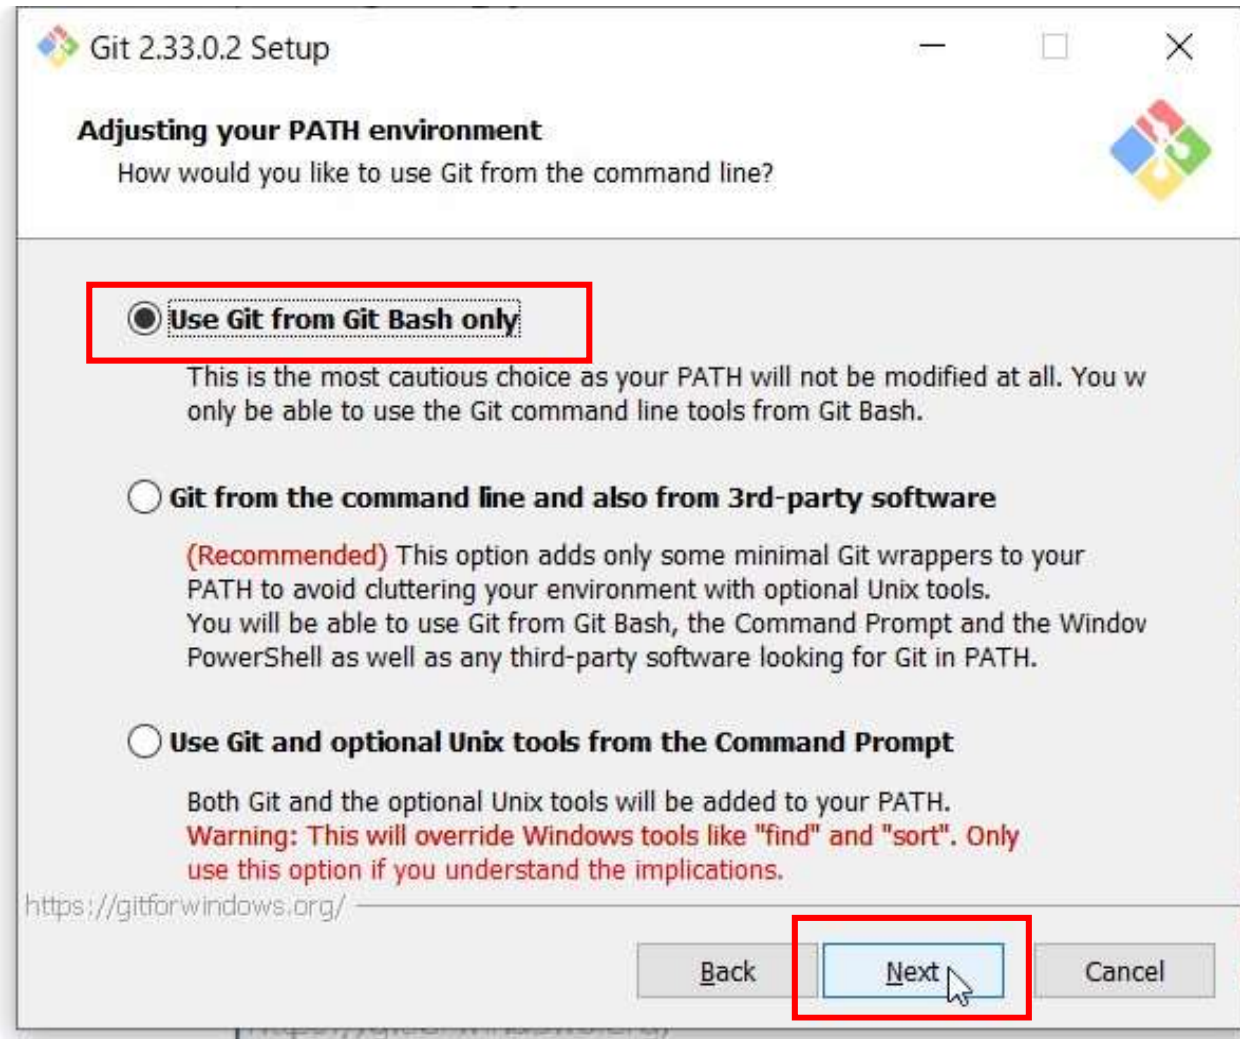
Git 2.33.0.2 Setup

Adjusting your PATH environment
How would you like to use Git from the command line?

Use Git from Git Bash only

This is the most cautious choice as your PATH will not be modified at all. You w only be able to use the Git command line tools from Git Bash.

Git from the command line and also from 3rd-party software

(Recommended) This option adds only some minimal Git wrappers to your PATH to avoid cluttering your environment with optional Unix tools. You will be able to use Git from Git Bash, the Command Prompt and the Windov PowerShell as well as any third-party software looking for Git in PATH.

Use Git and optional Unix tools from the Command Prompt

Both Git and the optional Unix tools will be added to your PATH. Warning: This will override Windows tools like "find" and "sort". Only use this option if you understand the implications.

https://gitforwindows.org/

Back

Next

Cancel